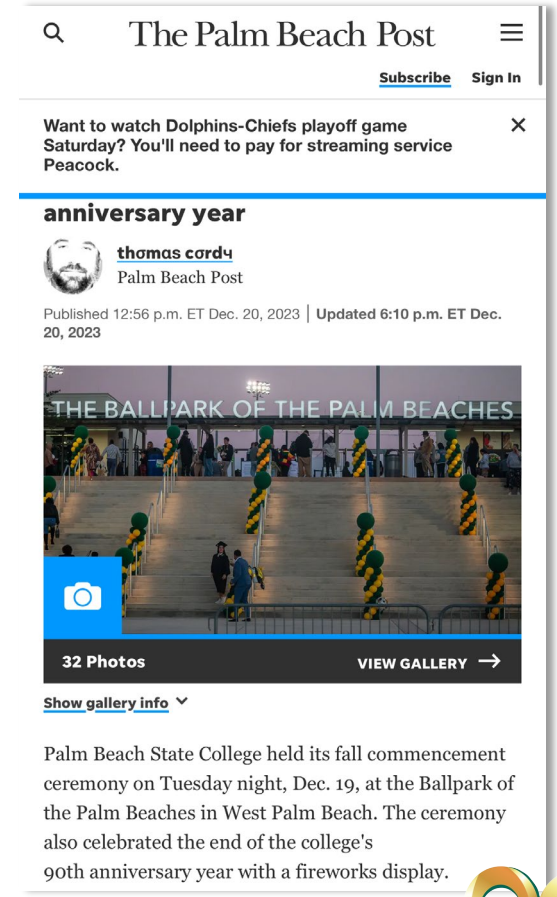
The Palm Beach Post

Subscribe Sign In

Want to watch Dolphins-Chiefs playoff game Saturday? You'll need to pay for streaming service Peacock.

anniversary year

thomas cordy
Palm Beach Post

Published 12:56 p.m. ET Dec. 20, 2023 | Updated 6:10 p.m. ET Dec. 20, 2023

THE BALLPARK OF THE PALM BEACHES

32 Photos VIEW GALLERY

Show gallery info

Palm Beach State College held its fall commencement ceremony on Tuesday night, Dec. 19, at the Ballpark of the Palm Beaches in West Palm Beach. The ceremony also celebrated the end of the college's 90th anniversary year with a fireworks display.